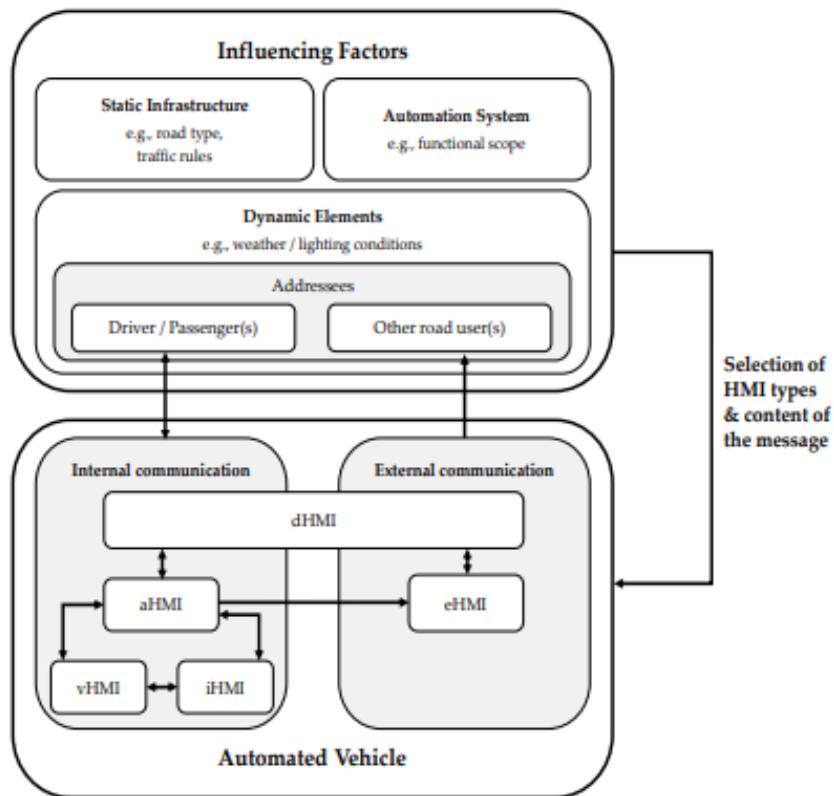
Influencing Factors

Static Infrastructure
e.g., road type, traffic rules

Automation System
e.g., functional scope

Dynamic Elements
e.g., weather / lighting conditions

Addressees

Driver / Passenger(s)

Other road user(s)

Selection of HMI types & content of the message

Internal communication

External communication

dHMI

aHMI

eHMI

vHMI

iHMI

Automated Vehicle